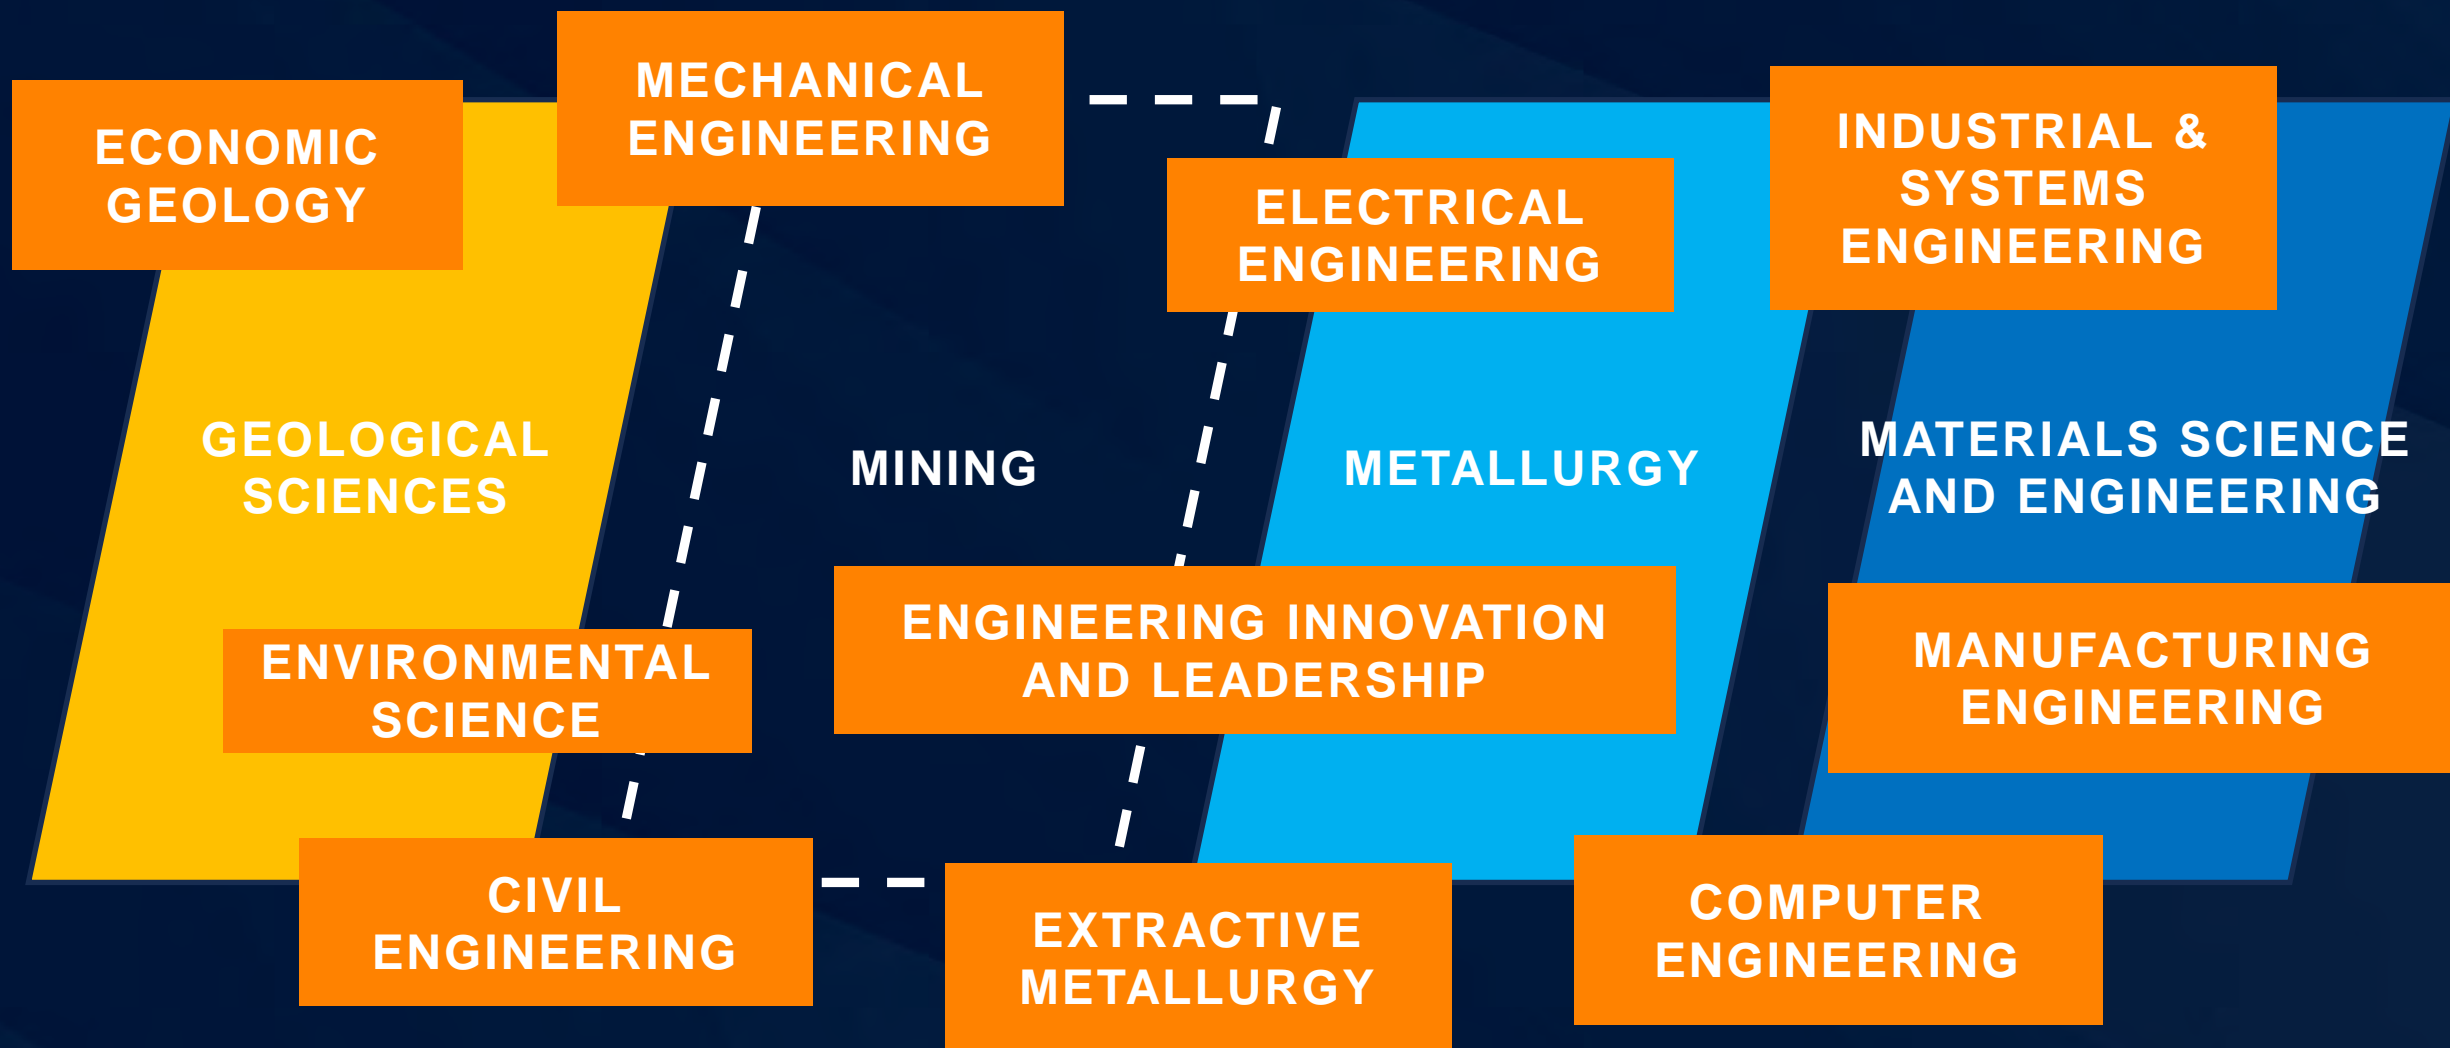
ECONOMIC GEOLOGY

MECHANICAL ENGINEERING

ELECTRICAL ENGINEERING

INDUSTRIAL & SYSTEMS ENGINEERING

GEOLOGICAL SCIENCES

MINING

METALLURGY

MATERIALS SCIENCE AND ENGINEERING

ENVIRONMENTAL SCIENCE

ENGINEERING INNOVATION AND LEADERSHIP

MANUFACTURING ENGINEERING

CIVIL ENGINEERING

EXTRACTIVE METALLURGY

COMPUTER ENGINEERING